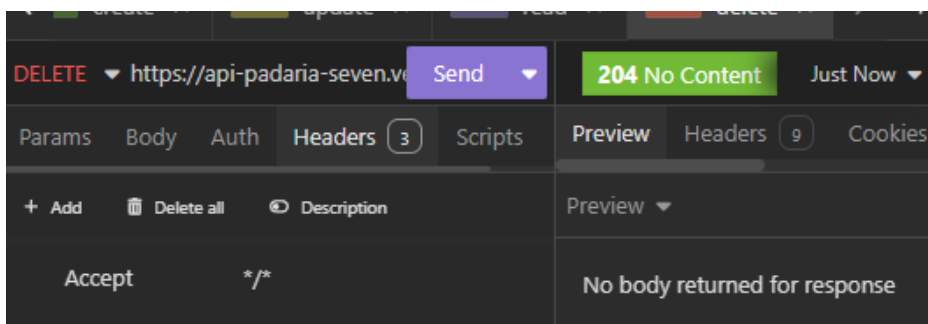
create update read delete

DELETE https://api-padaria-seven.ve Send

204 No Content Just Now

Params Body Auth Headers 3 Scripts

Preview Headers 9 Cookies

+ Add Delete all Description

Preview

Accept */*

No body returned for response